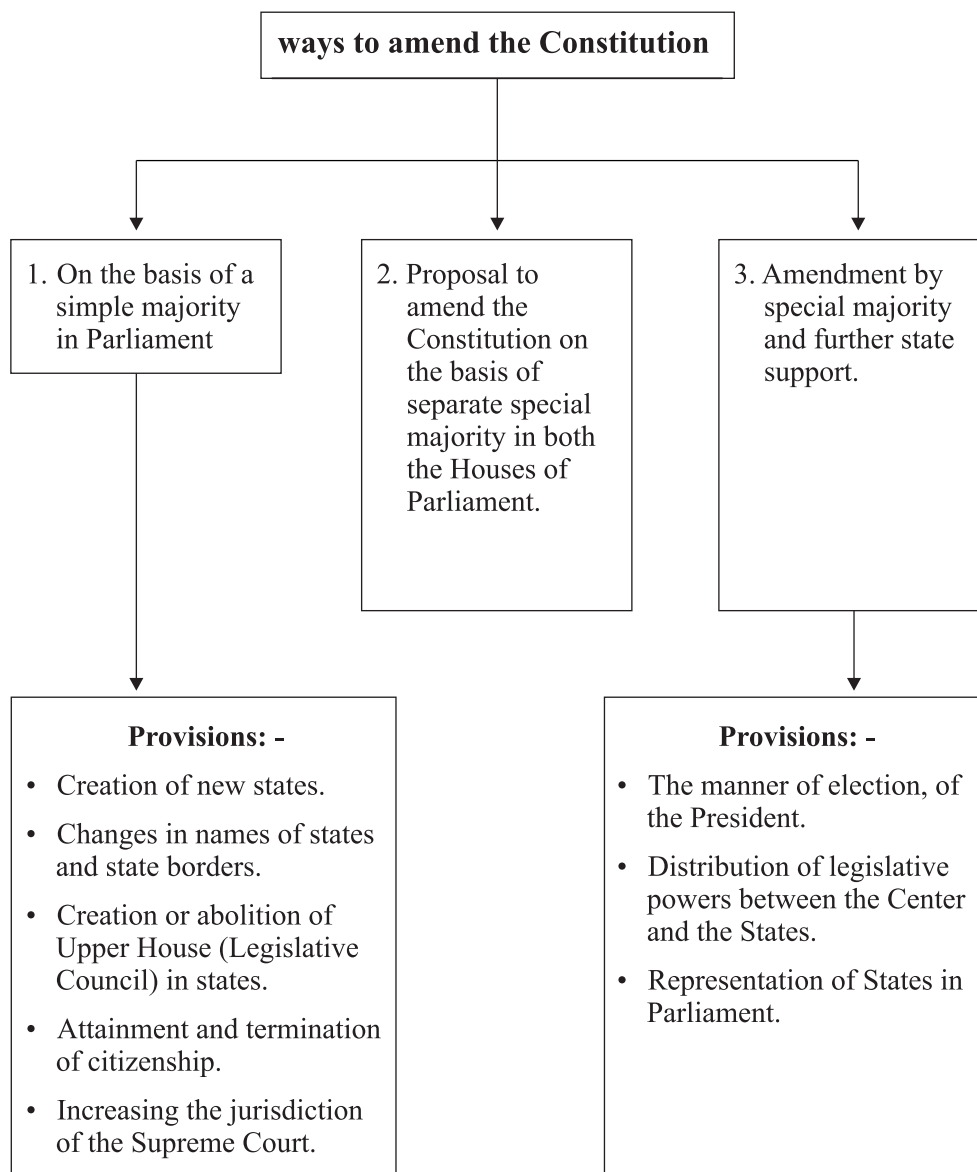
ways to amend the Constitution

1. On the basis of a simple majority in Parliament

2. Proposal to amend the Constitution on the basis of separate special majority in both the Houses of Parliament.

3. Amendment by special majority and further state support.

Provisions: -

- Creation of new states.
- Changes in names of states and state borders.
- Creation or abolition of Upper House (Legislative Council) in states.
- Attainment and termination of citizenship.
- Increasing the jurisdiction of the Supreme Court.

Provisions: -

- The manner of election, of the President.
- Distribution of legislative powers between the Center and the States.
- Representation of States in Parliament.